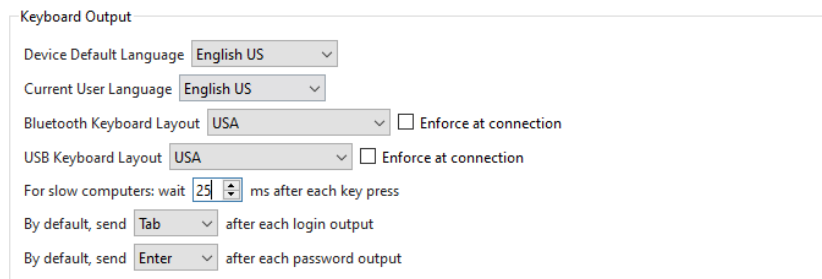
Keyboard Output

Device Default Language English US

Current User Language English US

Bluetooth Keyboard Layout USA ☐ Enforce at connection

USB Keyboard Layout USA ☐ Enforce at connection

For slow computers: wait 25 ms after each key press

By default, send Tab after each login output

By default, send Enter after each password output